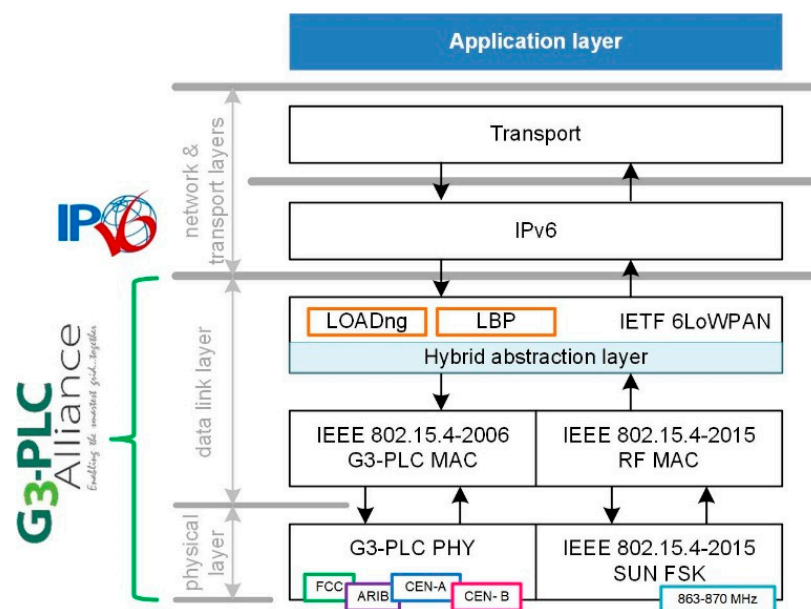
Application layer

network & transport layers

Transport

IPv6

IPv6

data link layer

LOADng

LBP

IETF 6LoWPAN

Hybrid abstraction layer

IEEE 802.15.4-2006
G3-PLC MAC

IEEE 802.15.4-2015
RF MAC

G3-PLC Alliance
Enabling the smartest grid...together

physical layer

G3-PLC PHY

IEEE 802.15.4-2015
SUN FSK

FCC

ARIB

CEN-A

CEN- B

863-870 MHz